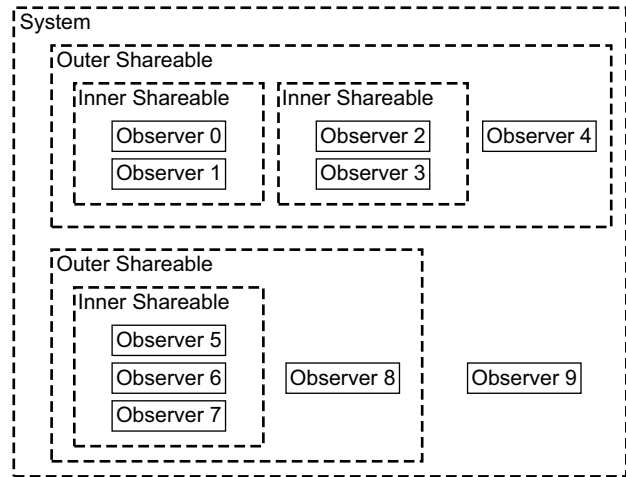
System

Outer Shareable

Inner Shareable

Observer 0

Observer 1

Inner Shareable

Observer 2

Observer 3

Observer 4

Outer Shareable

Inner Shareable

Observer 5

Observer 6

Observer 7

Observer 8

Observer 9